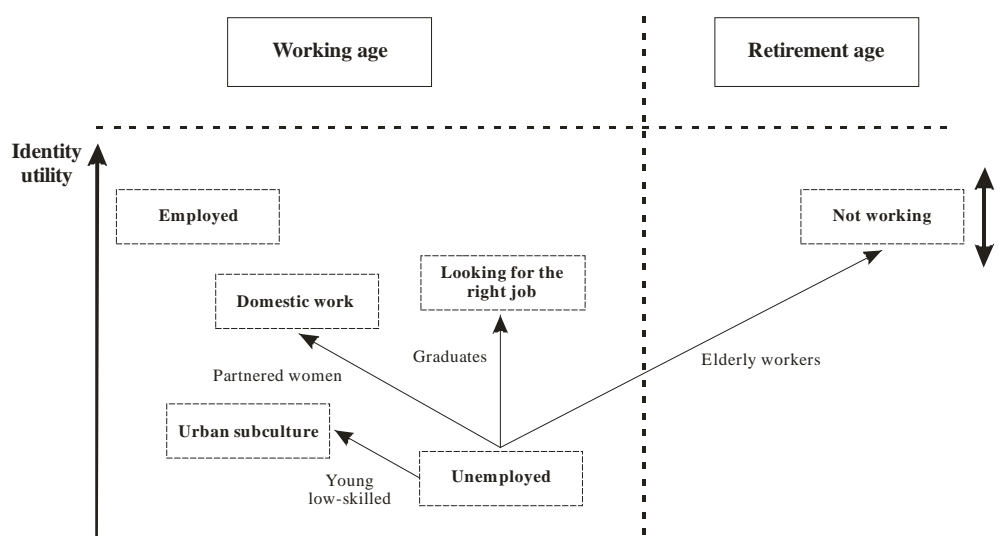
Working age

Retirement age

Identity utility

Employed

Not working

Looking for the right job

Domestic work

Graduates

Partnered women

Elderly workers

Urban subculture

Young low-skilled

Unemployed